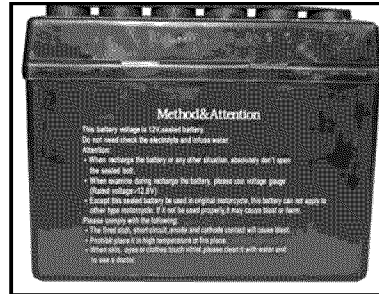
Method&Attention

This battery voltage is 12V,sealed battery.
Do not need check the electrolyte and infuse water.
Attention:
• When recharge the battery or any other situation, absolutely don't open the sealed bolt.
• When examine during recharge the battery, please use voltage gauge (Rated voltage=12.8V)
• Except this sealed battery be used in original motorcycle, this battery can not apply to other type motorcycle. If it not be used properly,it may cause blast or harm.
Please comply with the following.
• The fired stick, short circuit, anode and cathode contact will cause blast.
• Prohibit place it in high temperature or fire place.
• When skin, eyes or clothes touch vitriol please clean it with water and to see a doctor.